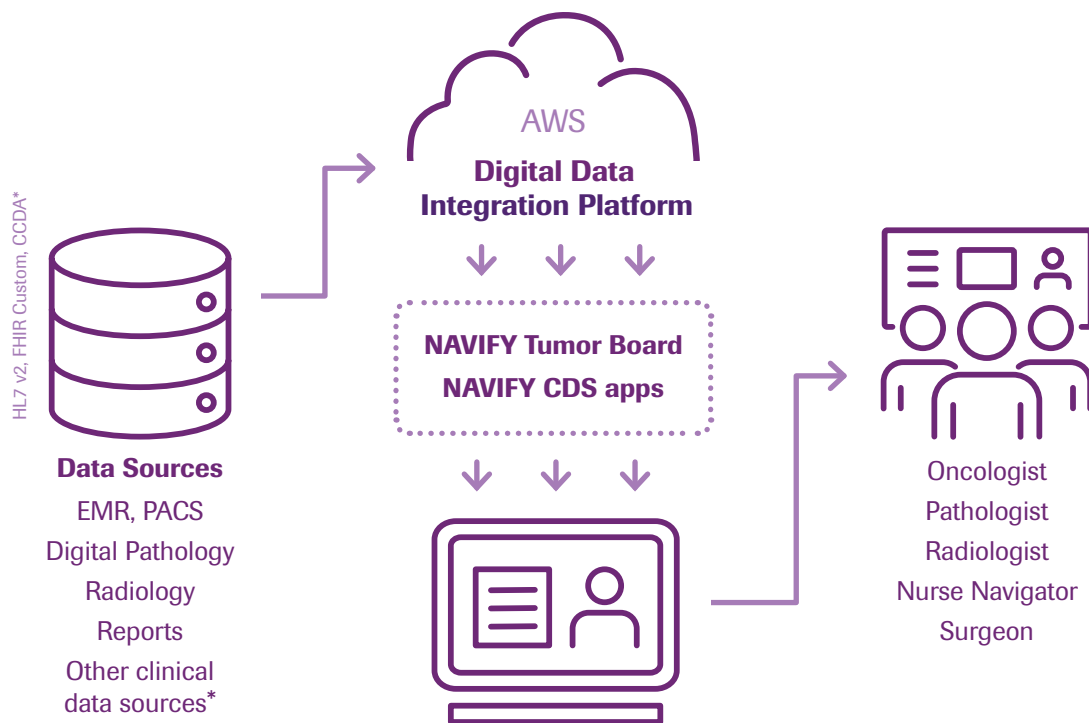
HL7 v2, FHIR Custom, CCDA*

Data Sources
EMR, PACS
Digital Pathology
Radiology
Reports
Other clinical data sources*

AWS
Digital Data Integration Platform

NAVIFY Tumor Board
NAVIFY CDS apps

Oncologist
Pathologist
Radiologist
Nurse Navigator
Surgeon